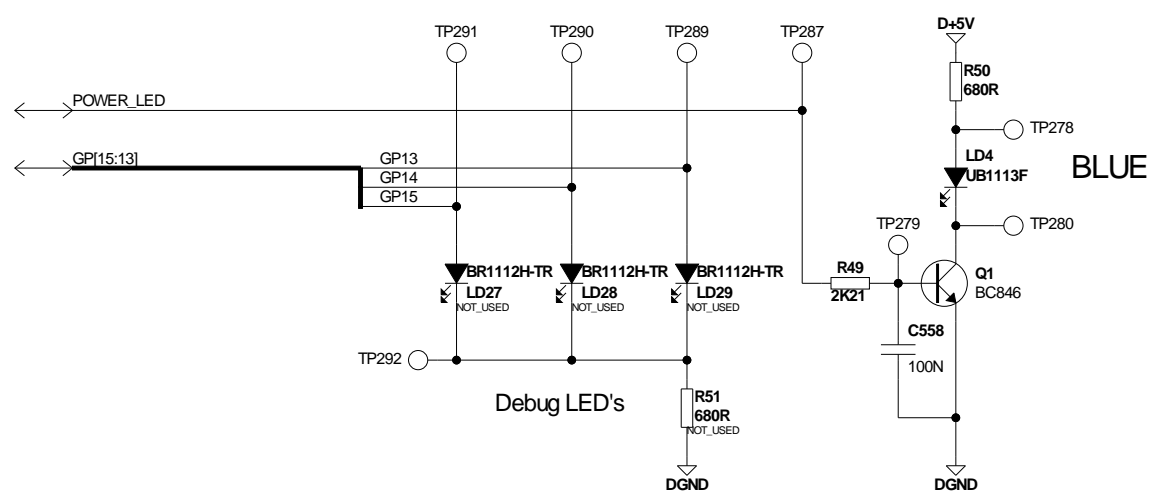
TP291 TP290 TP289 TP287

D+5V

R50
680R

POWER_LED

TP278

GP[15:13]

GP13
GP14
GP15

LD4
UB1113F

BLUE

TP279

TP280

BR1112H-TR
LD27
NOT_USED

BR1112H-TR
LD28
NOT_USED

BR1112H-TR
LD29
NOT_USED

R49
2K21

Q1
BC846

C558
100N

TP292

R51
680R
NOT_USED

Debug LED's

DGND

DGND